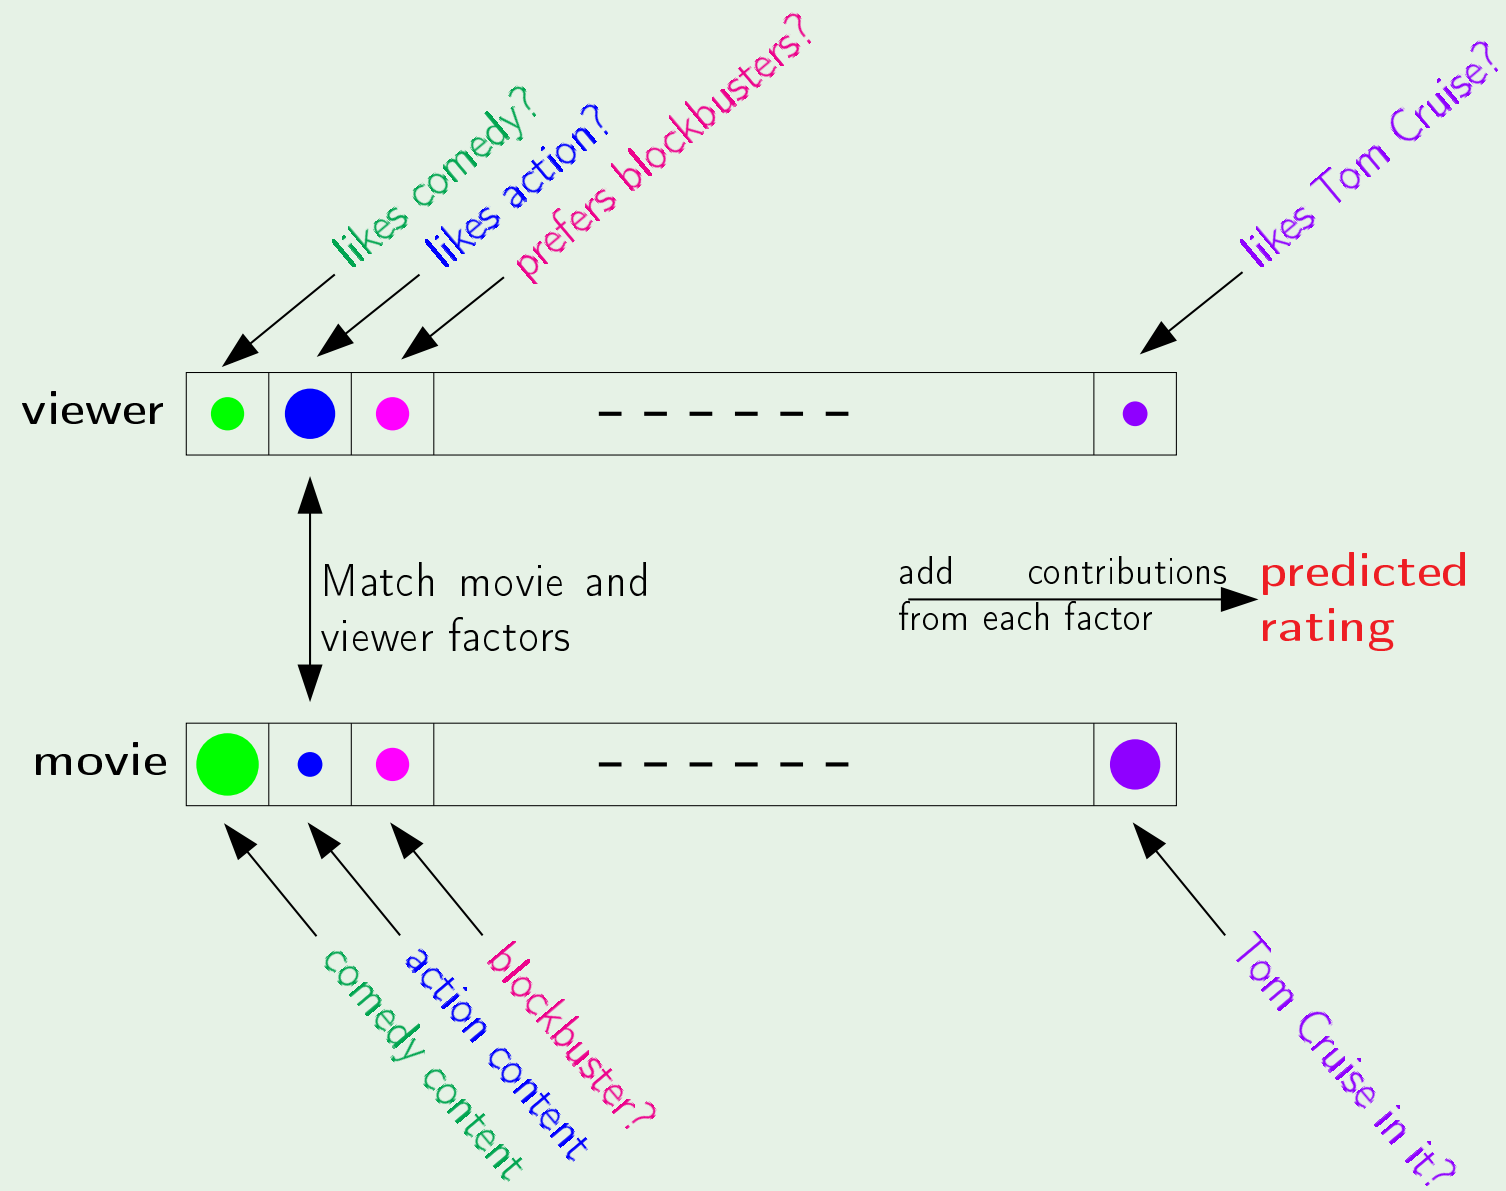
likes comedy?
likes action?
prefers blockbusters?
likes Tom Cruise?

viewer – – – – – –

Match movie and viewer factors

add contributions from each factor

predicted rating

movie – – – – – –

comedy content
action content
blockbuster?
Tom Cruise in it?